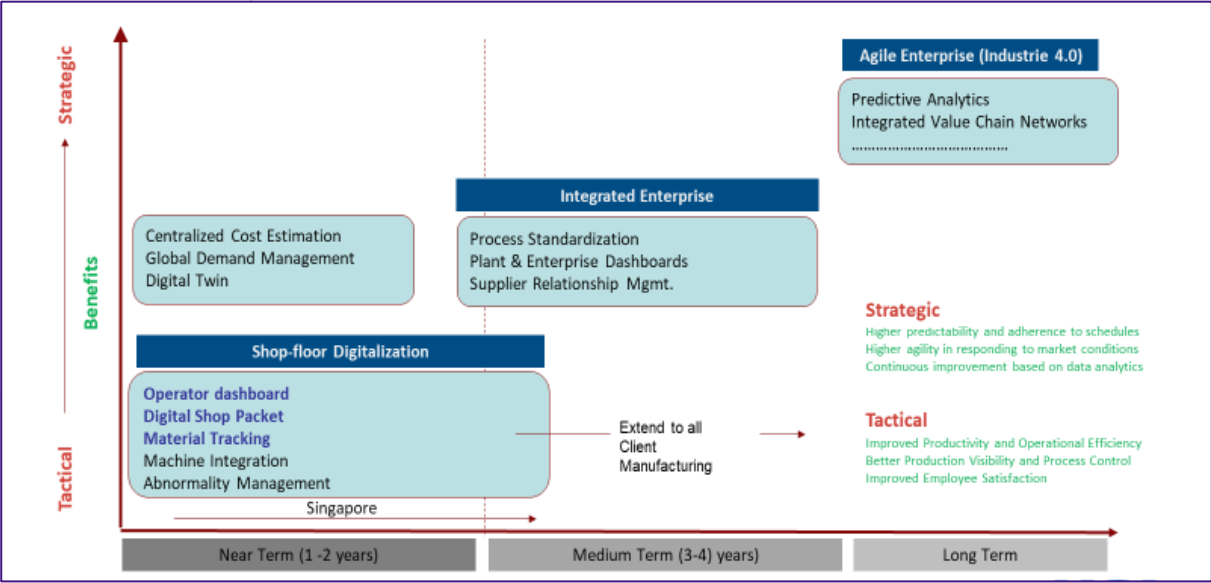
Strategic

Benefits

Tactical

Agile Enterprise (Industrie 4.0)

Predictive Analytics
Integrated Value Chain Networks
……………………………

Integrated Enterprise

Centralized Cost Estimation
Global Demand Management
Digital Twin

Process Standardization
Plant & Enterprise Dashboards
Supplier Relationship Mgmt.

Strategic
Higher predictability and adherence to schedules
Higher agility in responding to market conditions
Continuous improvement based on data analytics

Shop-floor Digitalization

Operator dashboard
Digital Shop Packet
Material Tracking
Machine Integration
Abnormality Management

Extend to all Client Manufacturing

Tactical
Improved Productivity and Operational Efficiency
Better Production Visibility and Process Control
Improved Employee Satisfaction

Singapore

Near Term (1 -2 years)

Medium Term (3-4) years)

Long Term